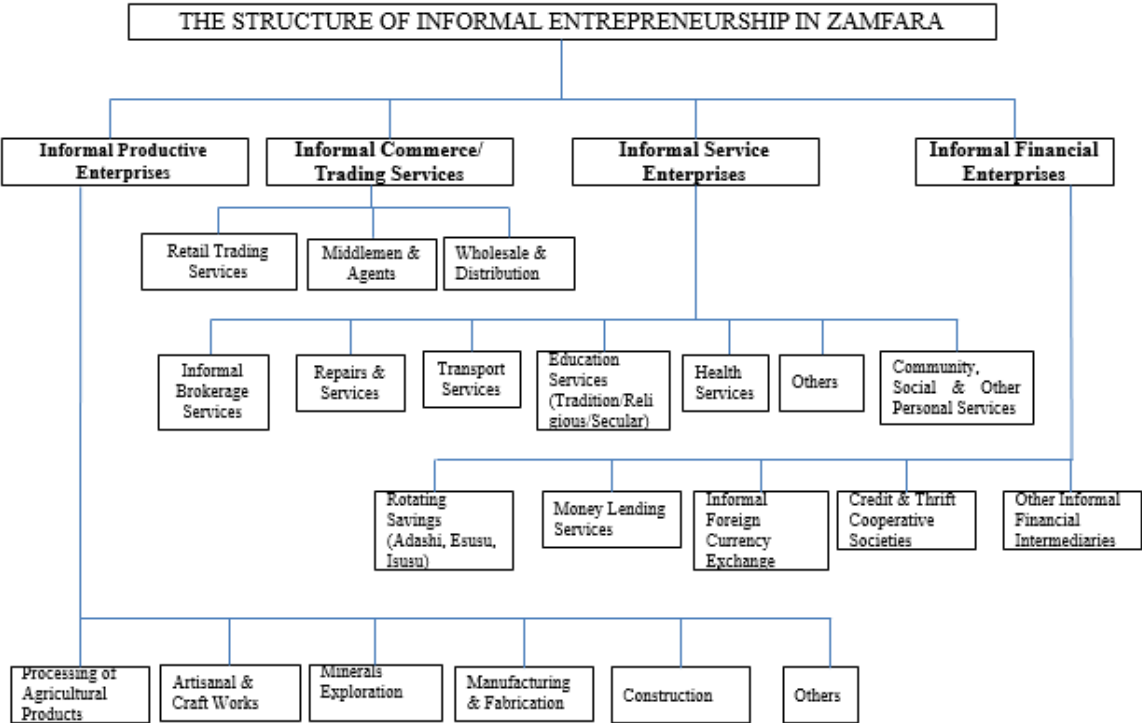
THE STRUCTURE OF INFORMAL ENTREPRENEURSHIP IN ZAMFARA

**Informal Productive Enterprises**

**Informal Commerce/ Trading Services**

**Informal Service Enterprises**

**Informal Financial Enterprises**

Retail Trading Services

Middlemen & Agents

Wholesale & Distribution

Informal Brokerage Services

Repairs & Services

Transport Services

Education Services (Tradition/Religious/Secular)

Health Services

Others

Community, Social & Other Personal Services

Rotating Savings (Adashi, Esusu, Isusu)

Money Lending Services

Informal Foreign Currency Exchange

Credit & Thrift Cooperative Societies

Other Informal Financial Intermediaries

Processing of Agricultural Products

Artisanal & Craft Works

Minerals Exploration

Manufacturing & Fabrication

Construction

Others